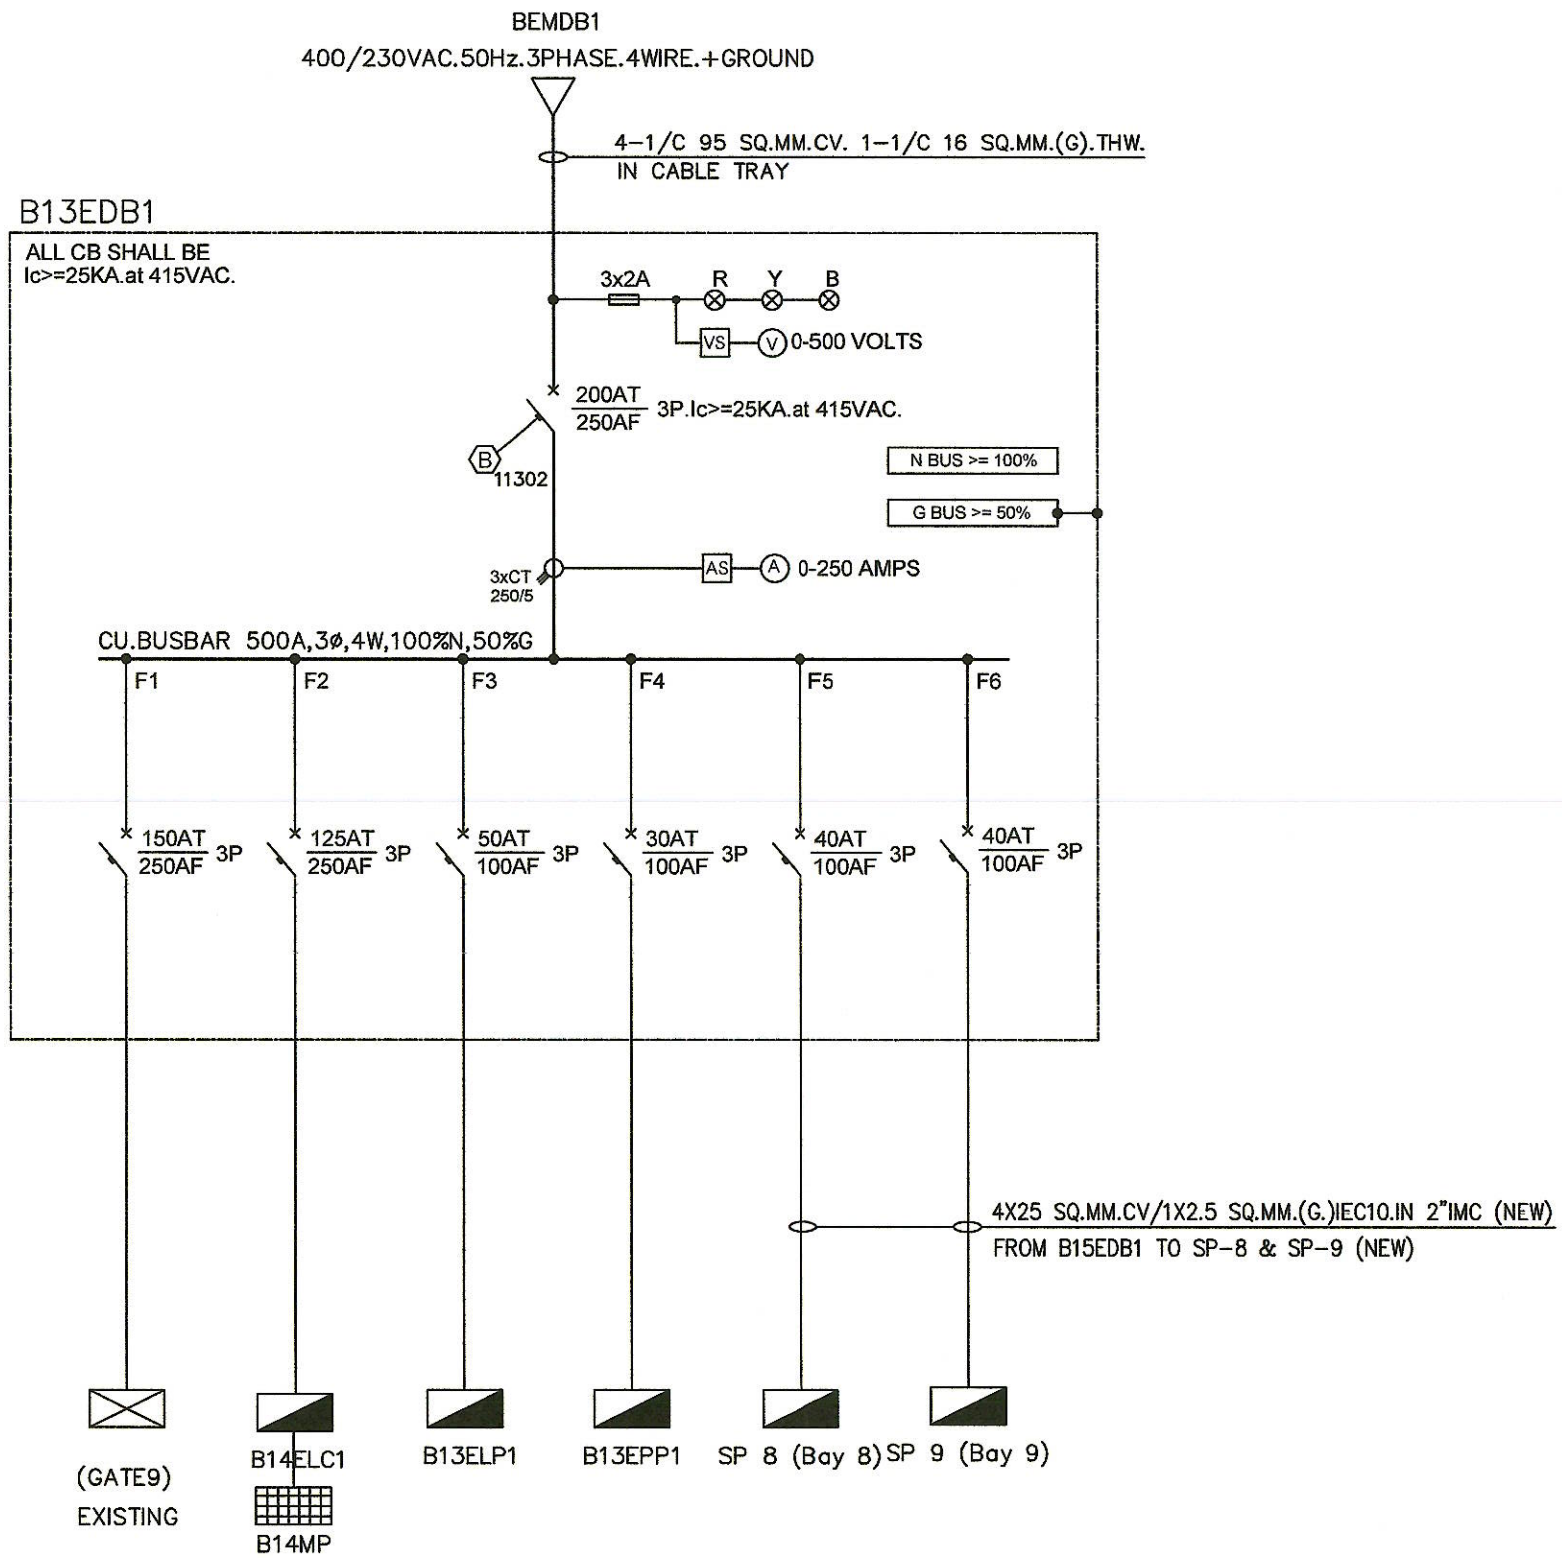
BEMDB1
400/230VAC.50Hz.3PHASE.4WIRE.+GROUND

4-1/C 95 SQ.MM.CV. 1-1/C 16 SQ.MM.(G).THW.
IN CABLE TRAY

B13EDB1

ALL CB SHALL BE
Ic>=25KA.at 415VAC.

3x2A
R Y B
VS V 0-500 VOLTS

$\frac{200AT}{250AF}$ 3P.Ic>=25KA.at 415VAC.

B
11302

N BUS >= 100%
G BUS >= 50%

3xCT
250/5
AS A 0-250 AMPS

CU.BUSBAR 500A,3ø,4W,100%N,50%G

F1 F2 F3 F4 F5 F6

$\frac{150AT}{250AF}$ 3P
$\frac{125AT}{250AF}$ 3P
$\frac{50AT}{100AF}$ 3P
$\frac{30AT}{100AF}$ 3P
$\frac{40AT}{100AF}$ 3P
$\frac{40AT}{100AF}$ 3P

4X25 SQ.MM.CV/1X2.5 SQ.MM.(G.)IEC10.IN 2"IMC (NEW)
FROM B15EDB1 TO SP-8 & SP-9 (NEW)

(GATE9)
EXISTING

B14ELC1
B14MP

B13ELP1

B13EPP1

SP 8 (Bay 8)

SP 9 (Bay 9)